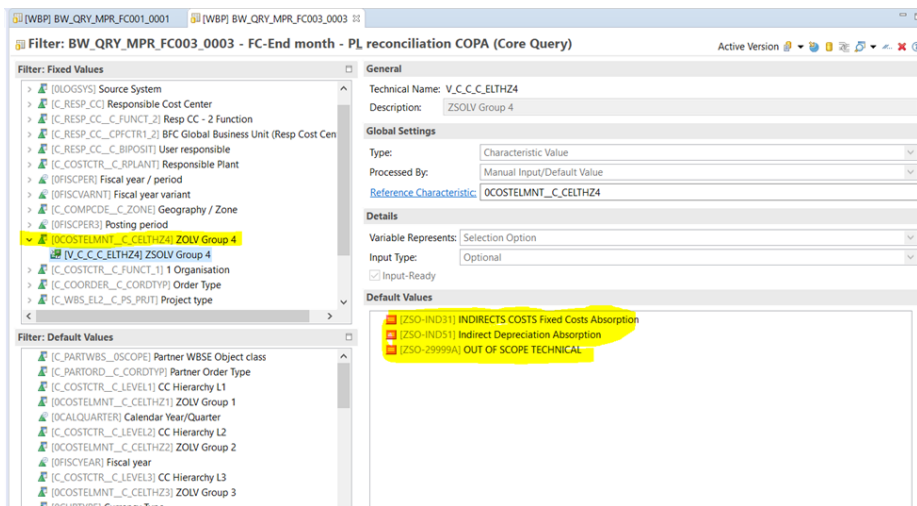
[WBP] BW_QRY_MPR_FC001_0001
[WBP] BW_QRY_MPR_FC003_0003

Filter: BW_QRY_MPR_FC003_0003 - FC-End month - PL reconciliation COPA (Core Query)

Active Version

Filter: Fixed Values

[0LOGSYS] Source System
[C_RESP_CC] Responsible Cost Center
[C_RESP_CC__C_FUNCT_2] Resp CC - 2 Function
[C_RESP_CC__CPFCTR1_2] BFC Global Business Unit (Resp Cost Cen
[C_RESP_CC__C_BIPOSIT] User responsible
[C_COSTCTR__C_RPLANT] Responsible Plant
[0FISCPER] Fiscal year / period
[0FISCVARNT] Fiscal year variant
[C_COMPCDE__C_ZONE] Geography / Zone
[0FISCPER3] Posting period
[0COSTELMNT__C_CELTHZ4] ZOLV Group 4
[V_C_C_ELTHZ4] ZSOLV Group 4
[C_COSTCTR__C_FUNCT_1] 1 Organisation
[C_COORDER__C_CORDTYP] Order Type
[C_WBS_EL2__C_PS_PRJT] Project type

Filter: Default Values

[C_PARTWBS__0SCOPE] Partner WBSE Object class
[C_PARTORD__C_CORDTYP] Partner Order Typ
[C_COSTCTR__C_LEVEL1] CC Hierarchy L1
[0COSTELMNT__C_CELTHZ1] ZOLV Group 1
[0CALQUARTER] Calendar Year/Quarter
[C_COSTCTR__C_LEVEL2] CC Hierarchy L2
[0COSTELMNT__C_CELTHZ2] ZOLV Group 2
[0FISCYEAR] Fiscal year
[C_COSTCTR__C_LEVEL3] CC Hierarchy L3
[0COSTELMNT__C_CELTHZ3] ZOLV Group 3

General

Technical Name: V_C_C_ELTHZ4
Description: ZSOLV Group 4

Global Settings

Type: Characteristic Value
Processed By: Manual Input/Default Value
Reference Characteristic: 0COSTELMNT__C_CELTHZ4

Details

Variable Represents: Selection Option
Input Type: Optional
Input-Ready

Default Values

[ZSO-IND31] INDIRECTS COSTS Fixed Costs Absorption
[ZSO-IND51] Indirect Depreciation Absorption
[ZSO-29999A] OUT OF SCOPE TECHNICAL